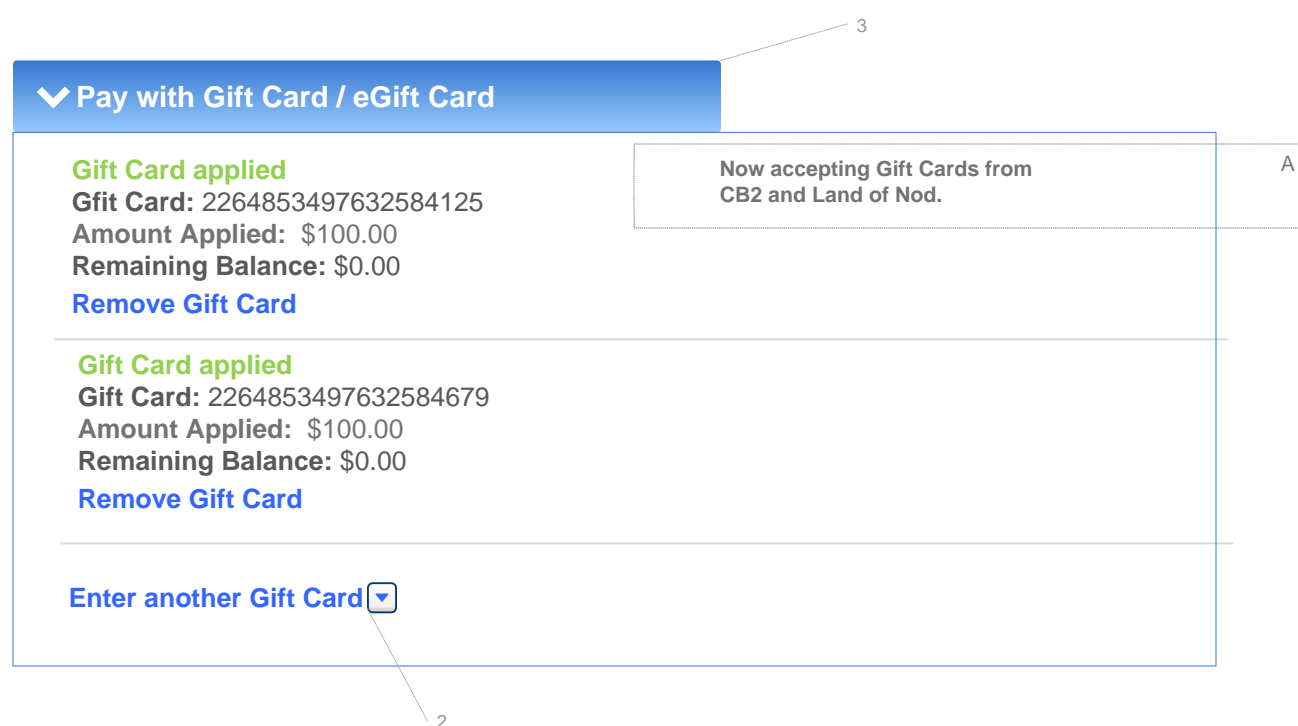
3

Pay with Gift Card / eGift Card

Gift Card applied
Gfit Card: 2264853497632584125
Amount Applied: $100.00
Remaining Balance: $0.00
Remove Gift Card

Now accepting Gift Cards from CB2 and Land of Nod.

A

Gift Card applied
Gift Card: 2264853497632584679
Amount Applied: $100.00
Remaining Balance: $0.00
Remove Gift Card

Enter another Gift Card

2